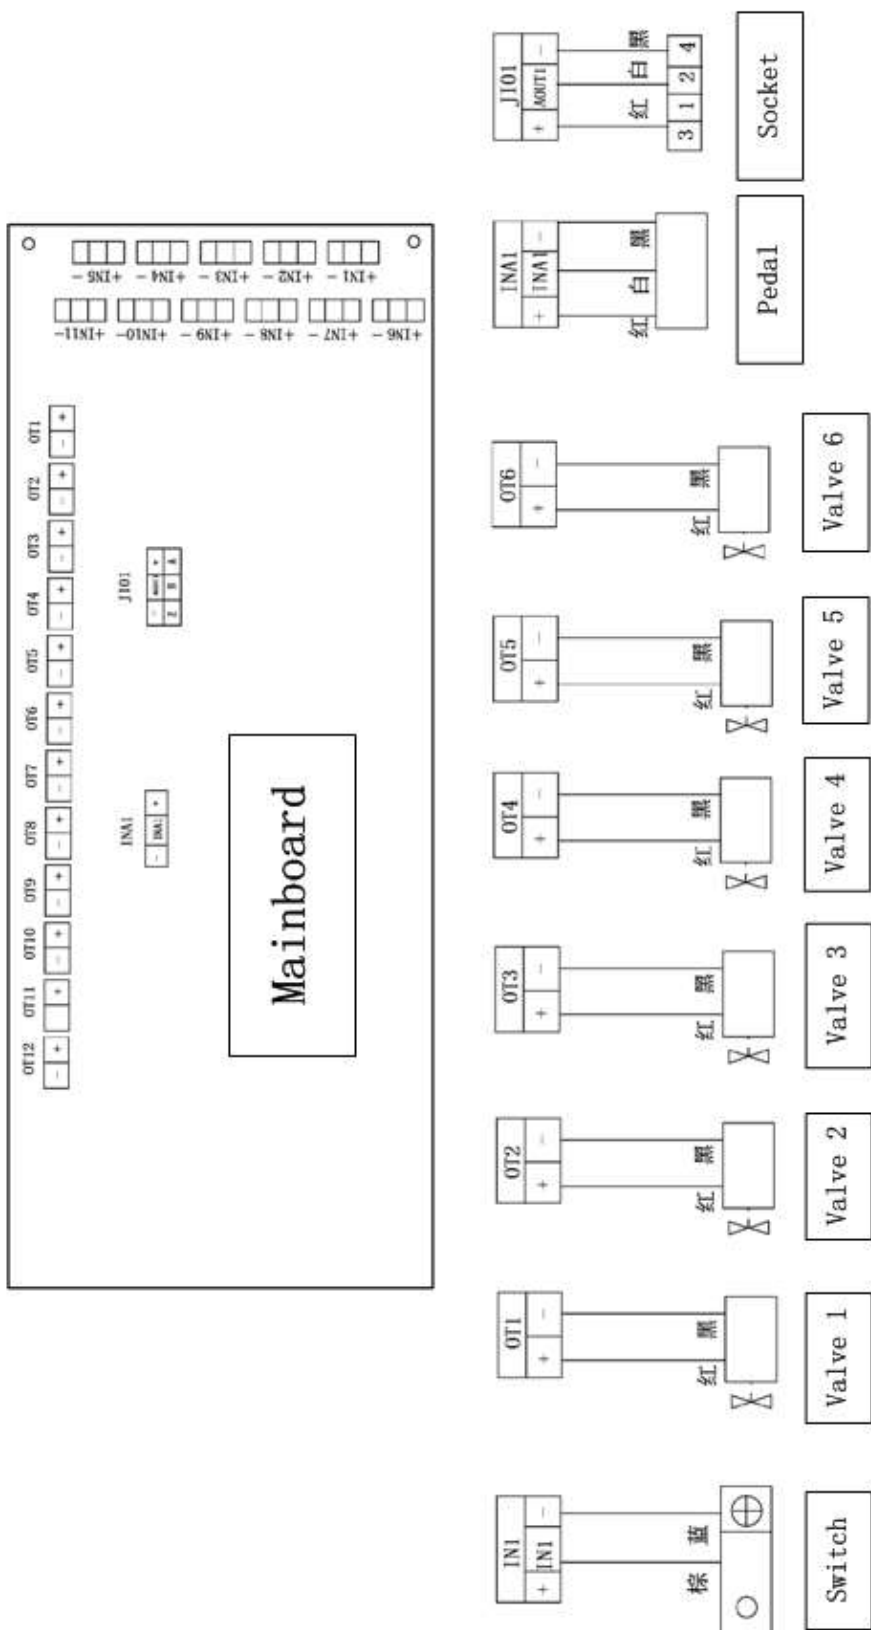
Mainboard

+IN1 -
+IN2 -
+IN3 -
+IN4 -
+IN5 -
+IN6 -
+IN7 -
+IN8 -
+IN9 -
+IN10 -
+IN11 -

OT1 + -
OT2 + -
OT3 + -
OT4 + -
OT5 + -
OT6 + -
OT7 + -
OT8 + -
OT9 + -
OT10 + -
OT11 + -
OT12 + -

J101
INA1

J101
+ AOUT1 -
红 白 黑
3 1 2 4
Socket

INA1
+ INA1 -
红 白 黑
Pedal

OT6
+ -
红 黑
Valve 6

OT5
+ -
红 黑
Valve 5

OT4
+ -
红 黑
Valve 4

OT3
+ -
红 黑
Valve 3

OT2
+ -
红 黑
Valve 2

OT1
+ -
红 黑
Valve 1

IN1
+ IN1 -
棕 蓝
Switch